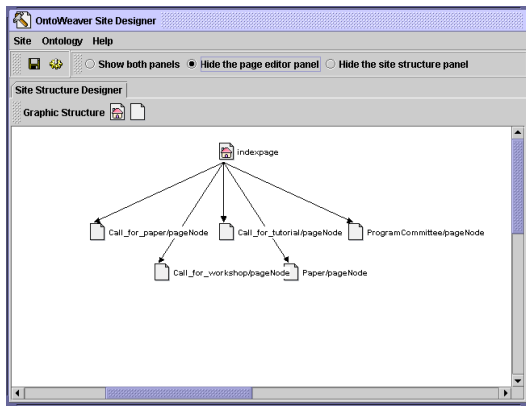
OntoWeaver Site Designer

Site Ontology Help

Show both panels Hide the page editor panel Hide the site structure panel

Site Structure Designer

Graphic Structure

indexpage

Call_for_paper/pageNode

Call_for_tutorial/pageNode

ProgramCommittee/pageNode

Call_for_workshop/pageNode

Paper/pageNode